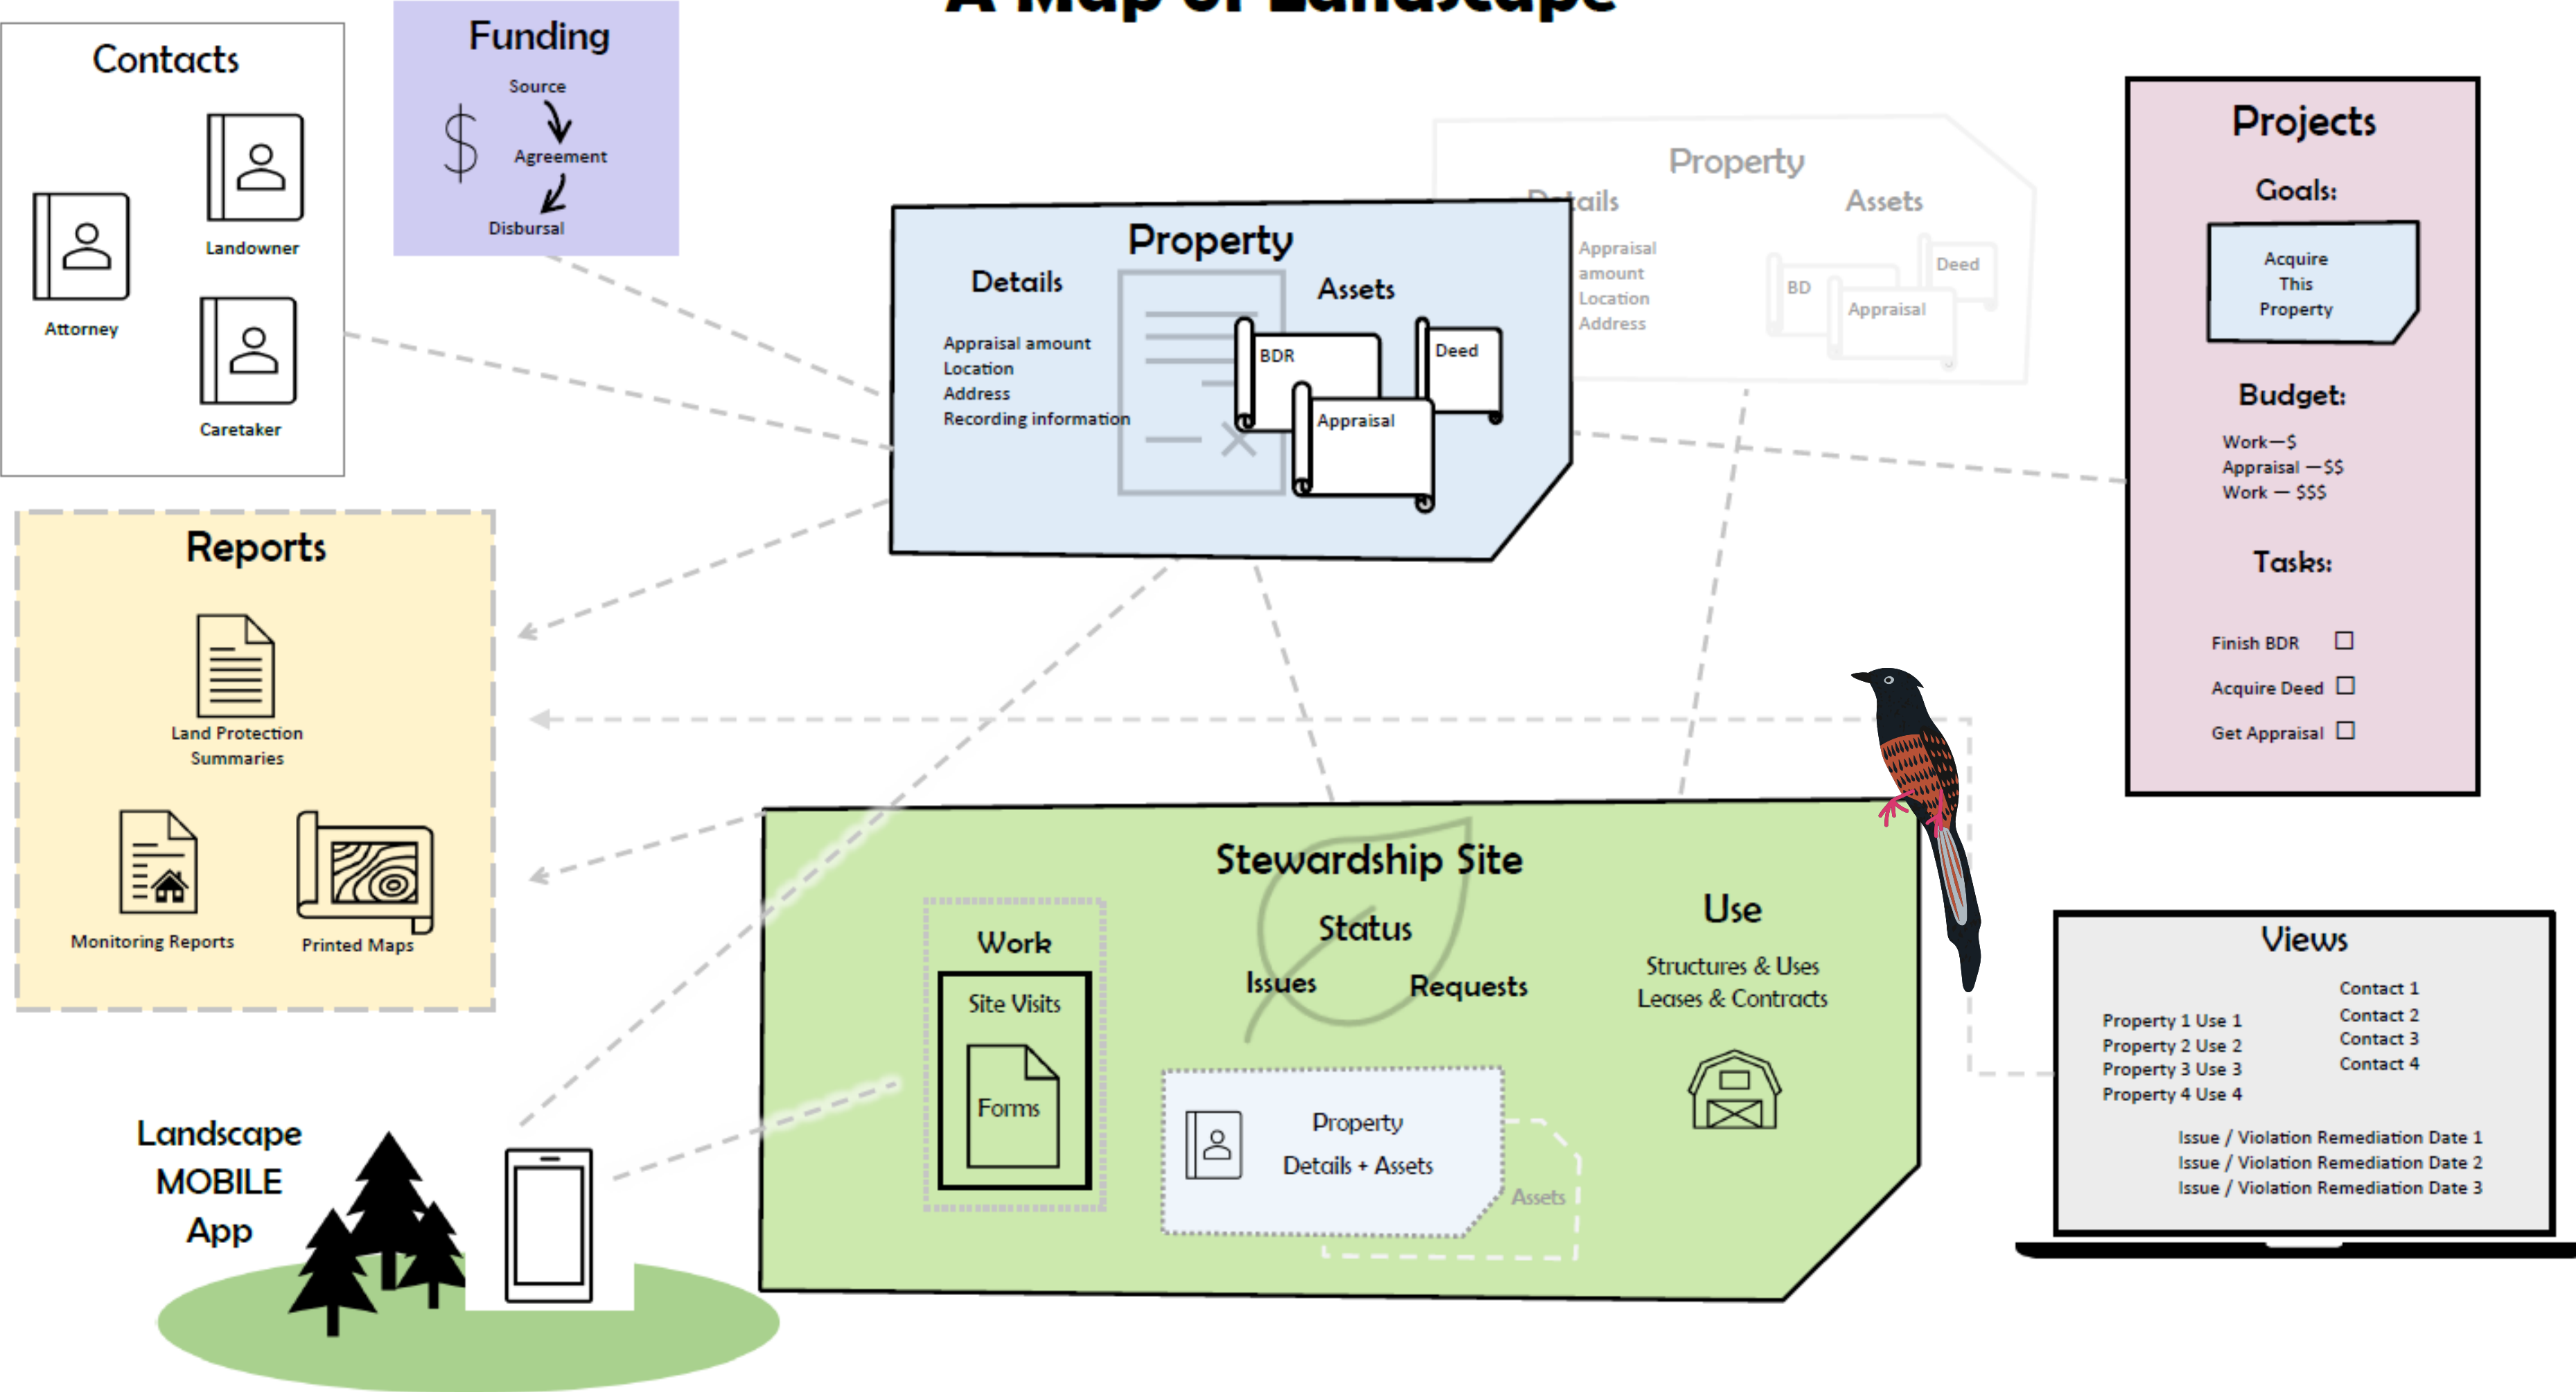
A Map of Landscape

Contacts

Landowner

Attorney

Caretaker

Funding

Source

Agreement

Disbursal

Property

Details

Appraisal amount
Location
Address
Recording information

Assets

BDR

Deed

Appraisal

Property

Details

Assets

Appraisal amount
Location
Address

BD

Deed

Appraisal

Projects

Goals:

Acquire This Property

Budget:

Work—$
Appraisal —$$
Work — $$$

Tasks:

Finish BDR ☐

Acquire Deed ☐

Get Appraisal ☐

Reports

Land Protection Summaries

Monitoring Reports

Printed Maps

Stewardship Site

Work

Site Visits

Forms

Status

Issues

Requests

Use

Structures & Uses
Leases & Contracts

Property
Details + Assets

Assets

Views

Contact 1
Contact 2
Contact 3
Contact 4

Property 1 Use 1
Property 2 Use 2
Property 3 Use 3
Property 4 Use 4

Issue / Violation Remediation Date 1
Issue / Violation Remediation Date 2
Issue / Violation Remediation Date 3

Landscape
MOBILE
App